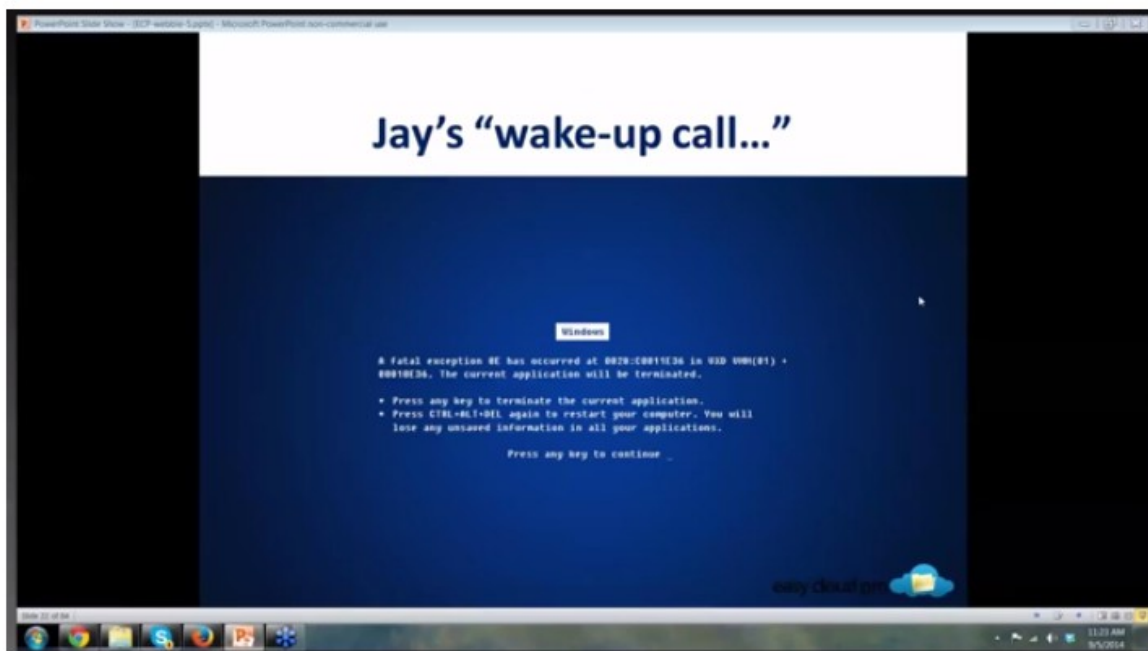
PowerPoint Slide Show - [ECP-webbie-5.pptx] - Microsoft PowerPoint non-commercial use

Jay's "wake-up call…"

Windows

A fatal exception 0E has occurred at 0028:C0011E36 in VXD VMM(01) + 00010E36. The current application will be terminated.

* Press any key to terminate the current application.
* Press CTRL+ALT+DEL again to restart your computer. You will lose any unsaved information in all your applications.

Press any key to continue _

easy cloud pro

Slide 22 of 84

11:23 AM
9/5/2014